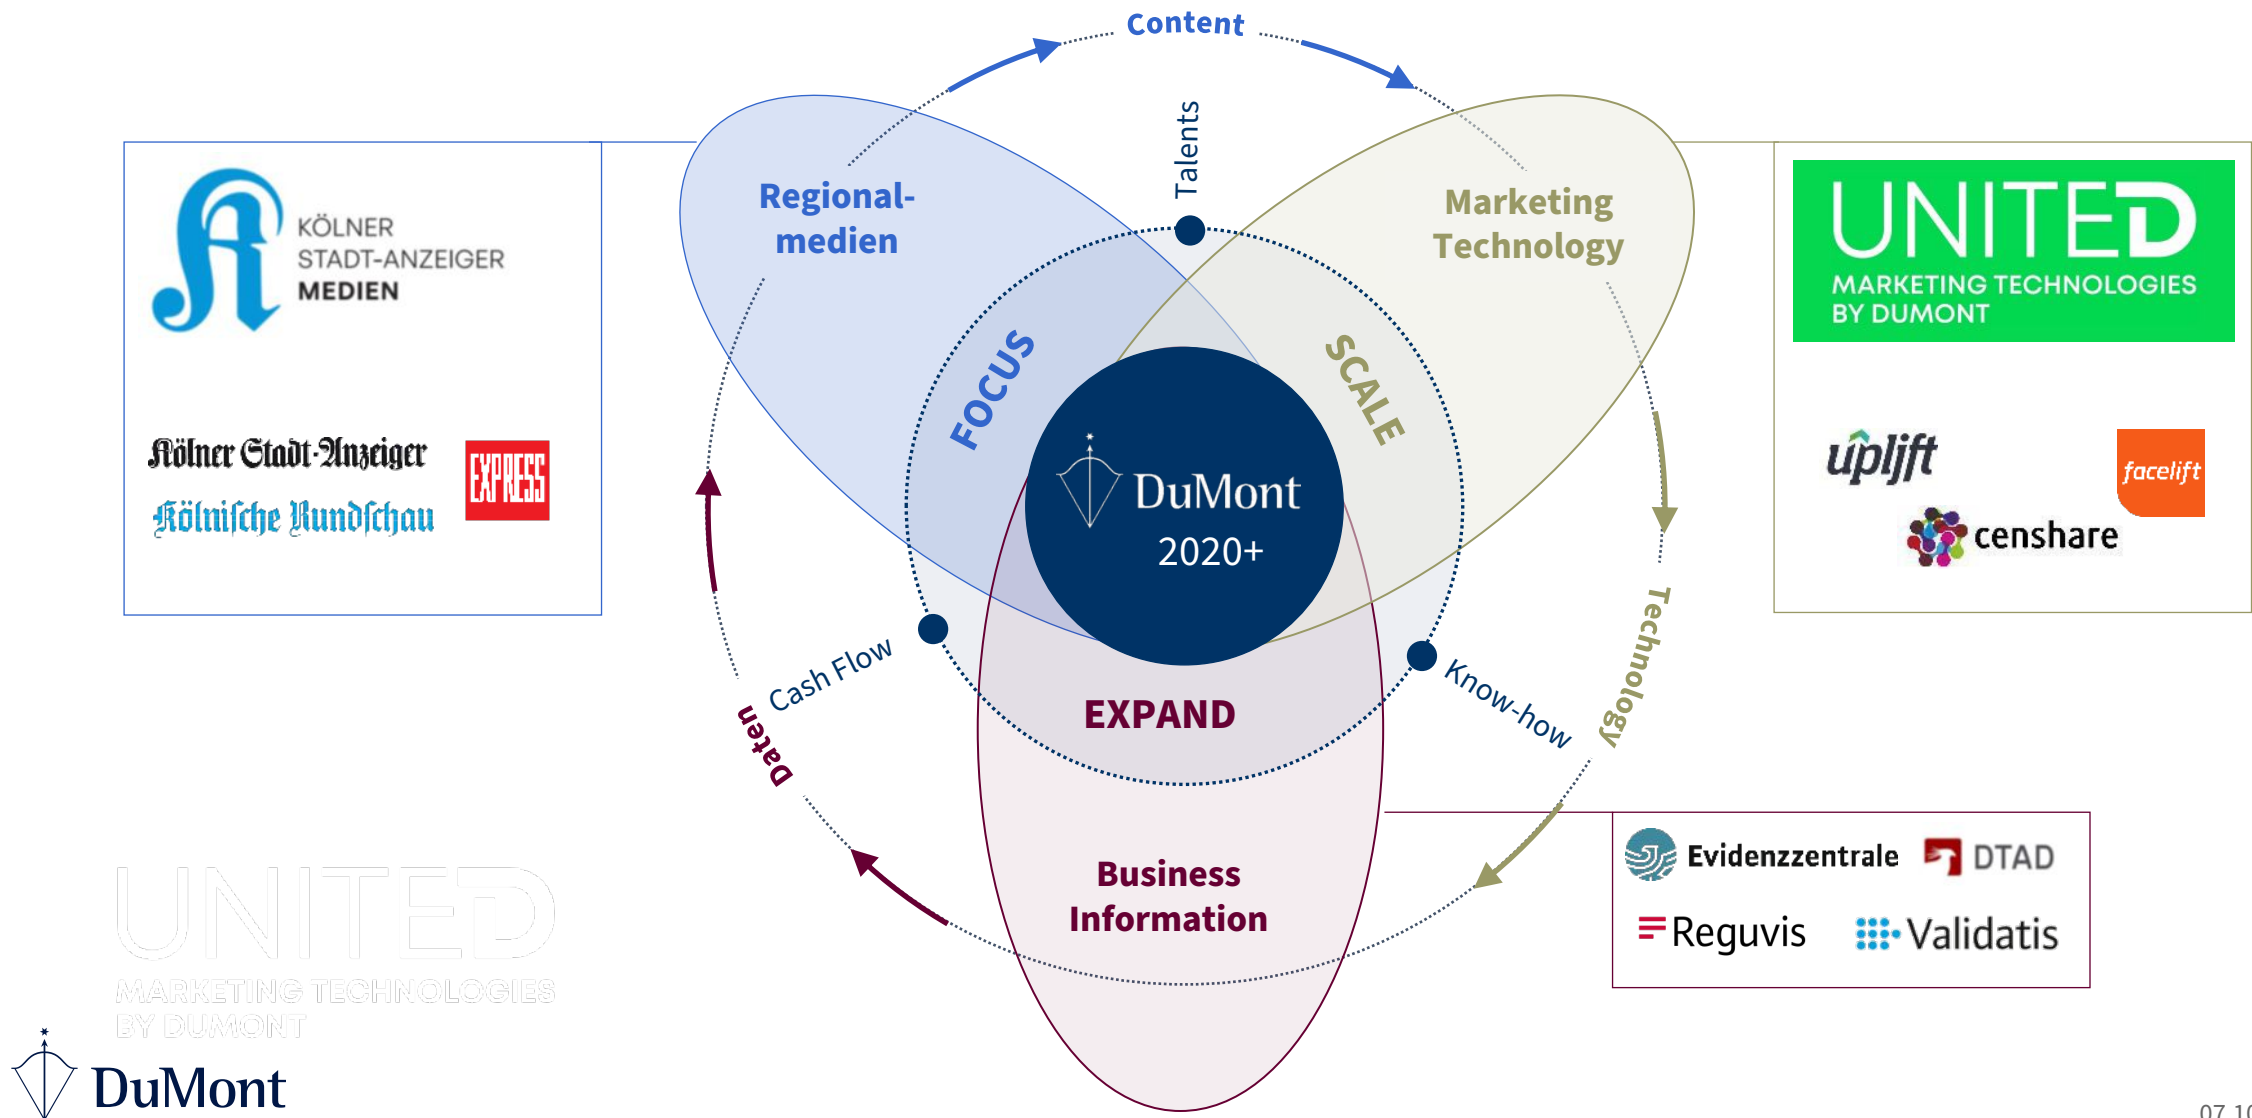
Content

Talents

KÖLNER STADT-ANZEIGER MEDIEN

Kölner Stadt-Anzeiger

Kölnische Rundschau

EXPRESS

Regional-medien

Marketing Technology

UNITED MARKETING TECHNOLOGIES BY DUMONT

uplift

facelift

censhare

FOCUS

SCALE

DuMont 2020+

Cash Flow

Know-how

Technology

Daten

EXPAND

Business Information

Evidenzzentrale

DTAD

Reguvis

Validatis

UNITED MARKETING TECHNOLOGIES BY DUMONT

DuMont

07.1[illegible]